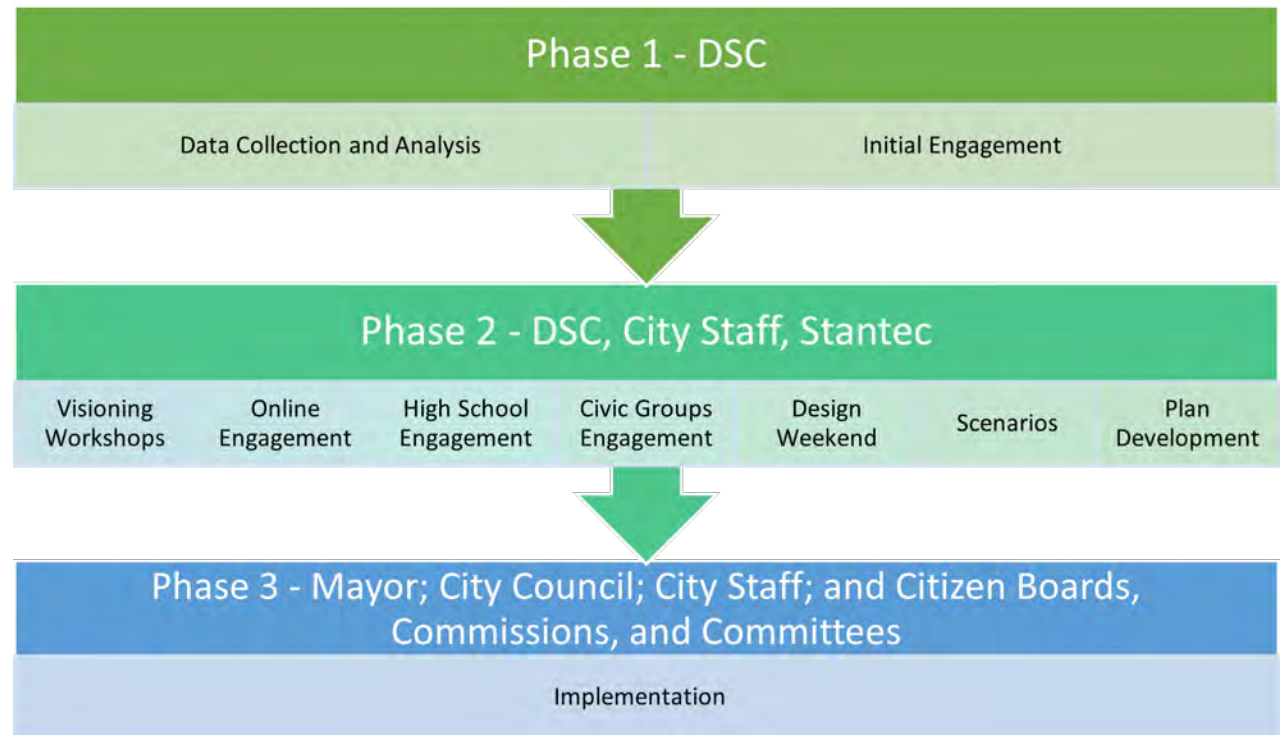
Phase 1 - DSC

Data Collection and Analysis

Initial Engagement

Phase 2 - DSC, City Staff, Stantec

Visioning Workshops

Online Engagement

High School Engagement

Civic Groups Engagement

Design Weekend

Scenarios

Plan Development

Phase 3 - Mayor; City Council; City Staff; and Citizen Boards, Commissions, and Committees

Implementation